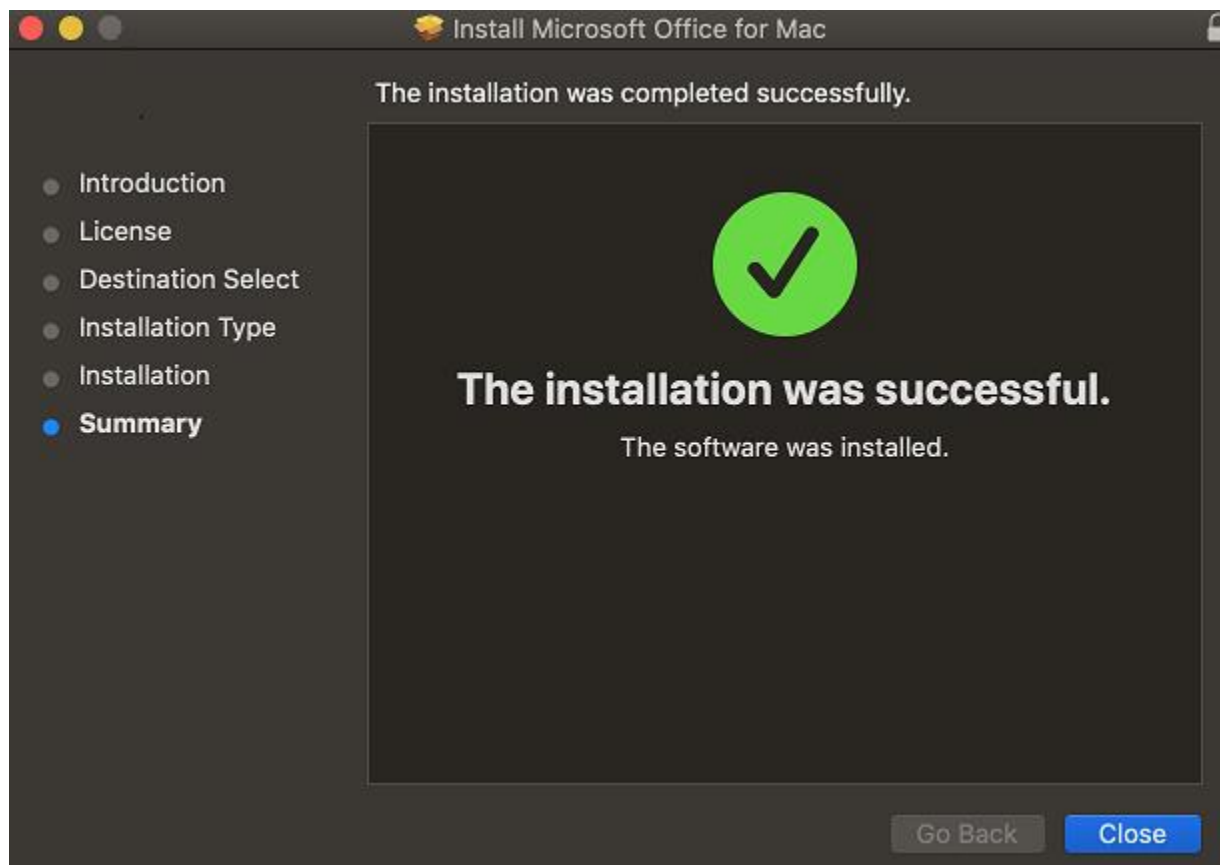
Install Microsoft Office for Mac

The installation was completed successfully.

Introduction
License
Destination Select
Installation Type
Installation
Summary

The installation was successful.

The software was installed.

Go Back
Close